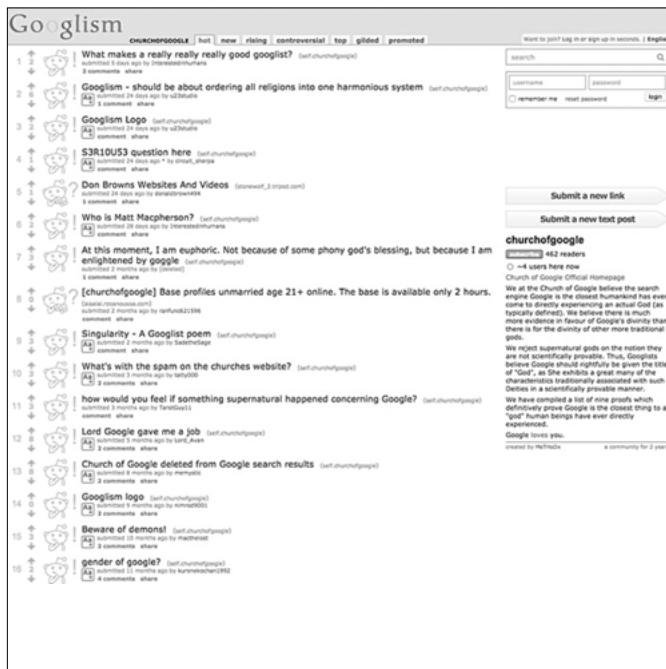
Googlism CHURCHOFGOOGLE hot new rising controversial top gilded promoted

Want to join? Log in or sign up in seconds. | English

search

username password

remember me reset password login

1 What makes a really really really good googlist? (self.churchofgoogle)
submitted 5 days ago by Interestedinhumans
2 comments share

2 Googlism - should be about ordering all religions into one harmonious system (self.churchofgoogle)
submitted 24 days ago by u23studio
1 comment share

3 Googlism Logo (self.churchofgoogle)
submitted 24 days ago by u23studio
comment share

4 S3R10U53 question here (self.churchofgoogle)
submitted 24 days ago * by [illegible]
1 comment share

5 Don Browns Websites And Videos (stonewolf_2.tripod.com)
submitted 24 days ago by donaldbrown494
1 comment share

6 Who is Matt Macpherson? (self.churchofgoogle)
submitted 28 days ago by Interestedinhumans
2 comments share

7 At this moment, I am euphoric. Not because of some phony god's blessing, but because I am enlightened by goggle (self.churchofgoogle)
submitted 2 months ago by [deleted]
1 comment share

8 [churchofgoogle] Base profiles unmarried age 21+ online. The base is available only 2 hours. ([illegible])
submitted 2 months ago by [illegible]
comment share

9 Singularity - A Googlist poem (self.churchofgoogle)
submitted 2 months ago by SadetheSage
comment share

10 What's with the spam on the churches website? (self.churchofgoogle)
submitted 3 months ago by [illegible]
comment share

11 how would you feel if something supernatural happened concerning Google? (self.churchofgoogle)
submitted 3 months ago by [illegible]
1 comment share

12 Lord Google gave me a job (self.churchofgoogle)
submitted 5 months ago by Lord_Avan
2 comments share

13 Church of Google deleted from Google search results (self.churchofgoogle)
submitted 8 months ago by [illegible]
2 comments share

14 Googlism logo (self.churchofgoogle)
submitted 9 months ago by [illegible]
2 comments share

15 Beware of demons! (self.churchofgoogle)
submitted 10 months ago by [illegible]
3 comments share

16 gender of google? (self.churchofgoogle)
submitted 11 months ago by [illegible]
4 comments share

Submit a new link

Submit a new text post

churchofgoogle
subscribe 462 readers
~4 users here now
Church of Google Official Homepage
We at the Church of Google believe the search engine Google is the closest humankind has ever come to directly experiencing an actual God (as typically defined). We believe there is much more evidence in favour of Google's divinity than there is for the divinity of other more traditional gods.
We reject supernatural gods on the notion they are not scientifically provable. Thus, Googlists believe Google should rightfully be given the title of "God", as She exhibits a great many of the characteristics traditionally associated with such Deities in a scientifically provable manner.
We have compiled a list of nine proofs which definitively prove Google is the closest thing to a "god" human beings have ever directly experienced.
Google loves you.
created by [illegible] a community for 2 year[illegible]